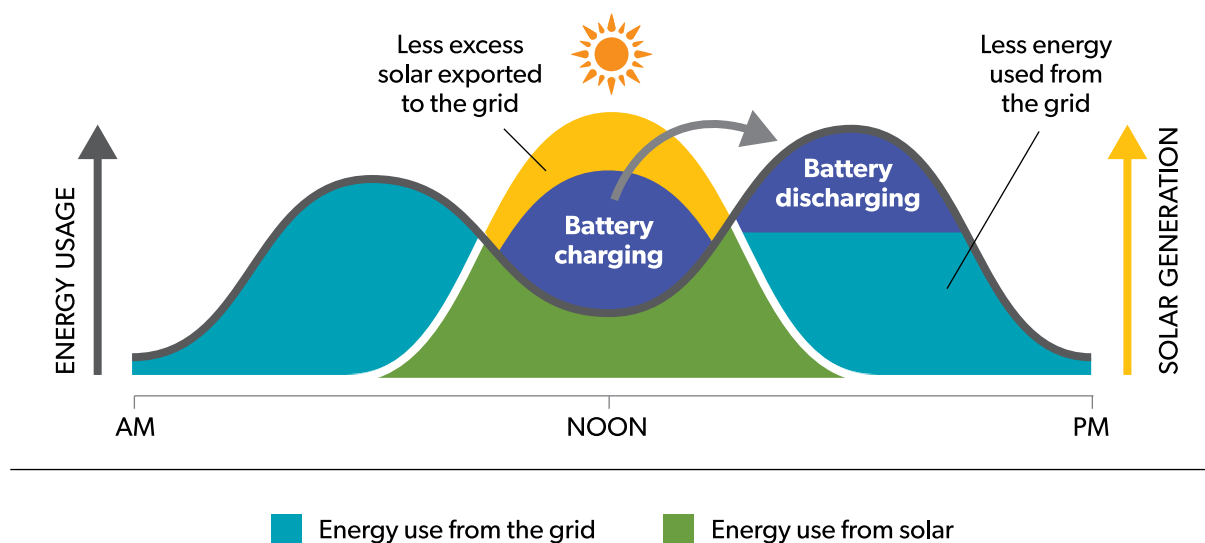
Less excess solar exported to the grid

Less energy used from the grid

ENERGY USAGE

Battery charging

Battery discharging

SOLAR GENERATION

AM

NOON

PM

Energy use from the grid

Energy use from solar